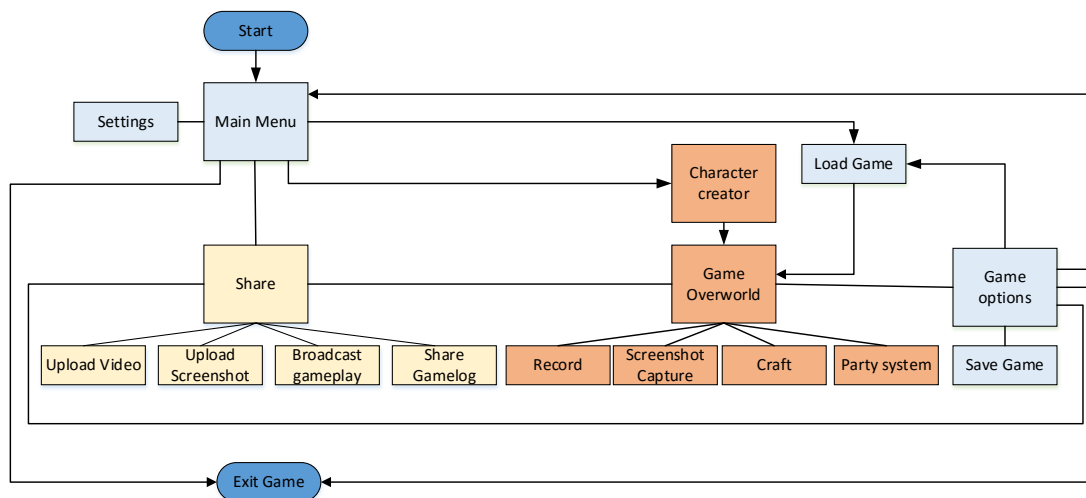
Start

Settings

Main Menu

Load Game

Character creator

Share

Game Overworld

Game options

Upload Video

Upload Screenshot

Broadcast gameplay

Share Gamelog

Record

Screenshot Capture

Craft

Party system

Save Game

Exit Game